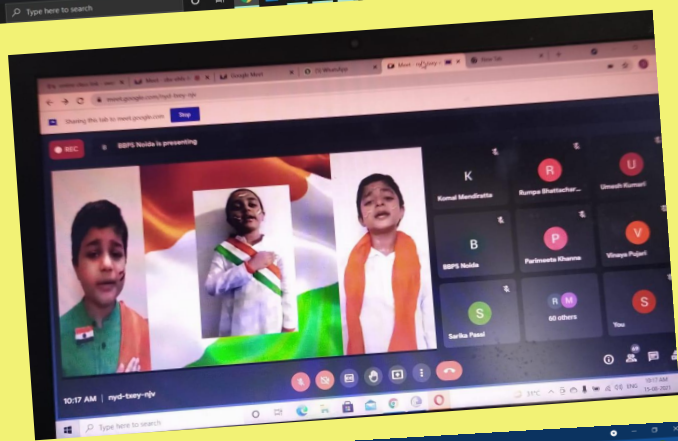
Type here to search

Meet - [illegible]
Google Meet
(7) WhatsApp
Meet - nyd-txey-
New Tab

meet.google.com/nyd-txey-njv

Sharing this tab to meet.google.com Stop

REC
BBPS Noida is presenting

K
Komal Mendiratta
R
Rumpa Bhattachar...
U
Umesh Kumari
B
BBPS Noida
P
Parimeeta Khanna
V
Vinaya Pujari
S
Sarika Pasal
60 others
S
You

10:17 AM | nyd-txey-njv

Type here to search
31°C
ENG
10:17 AM
15-08-2021